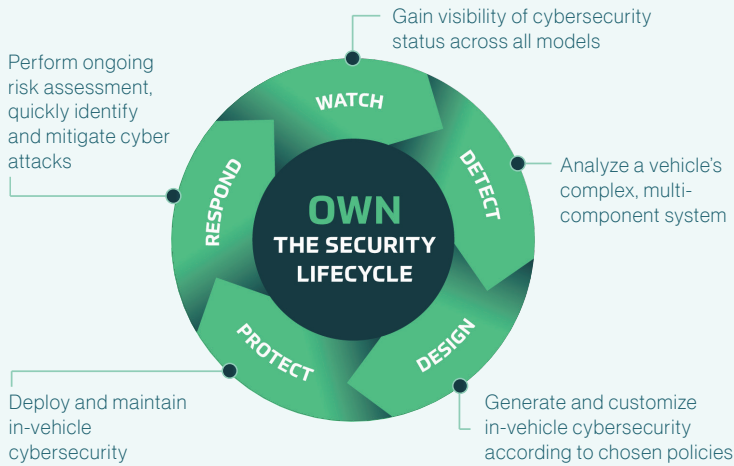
Gain visibility of cybersecurity status across all models

Perform ongoing risk assessment, quickly identify and mitigate cyber attacks

WATCH

DETECT

RESPOND

OWN

THE SECURITY LIFECYCLE

Analyze a vehicle's complex, multi-component system

PROTECT

DESIGN

Deploy and maintain in-vehicle cybersecurity

Generate and customize in-vehicle cybersecurity according to chosen policies